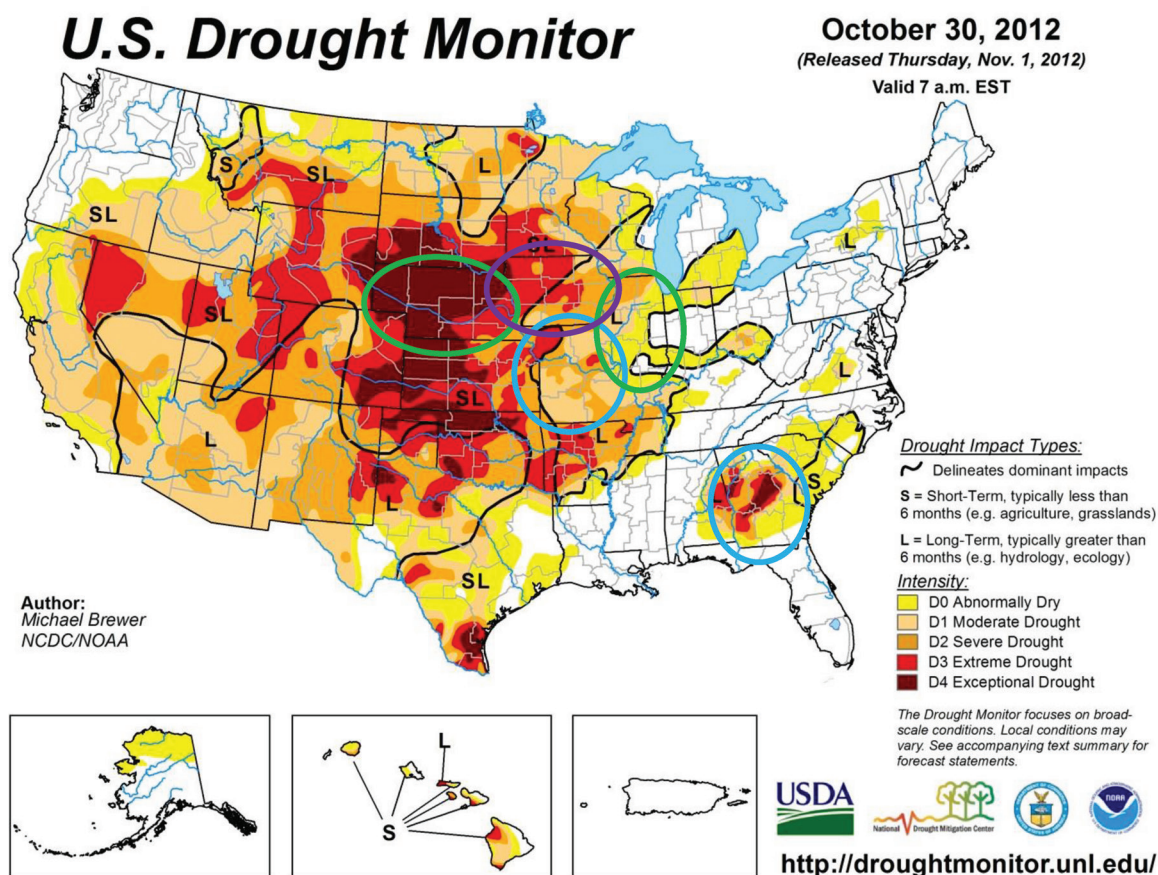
U.S. Drought Monitor

October 30, 2012
(Released Thursday, Nov. 1, 2012)
Valid 7 a.m. EST

S
SL
L
SL
SL
L
SL
SL
L
L
L
L
L
S
SL
L

Drought Impact Types:
Delineates dominant impacts
S = Short-Term, typically less than 6 months (e.g. agriculture, grasslands)
L = Long-Term, typically greater than 6 months (e.g. hydrology, ecology)

Intensity:
D0 Abnormally Dry
D1 Moderate Drought
D2 Severe Drought
D3 Extreme Drought
D4 Exceptional Drought

Author:
Michael Brewer
NCDC/NOAA

The Drought Monitor focuses on broad-scale conditions. Local conditions may vary. See accompanying text summary for forecast statements.

L
S

USDA
National Drought Mitigation Center
NOAA

http://droughtmonitor.unl.edu/